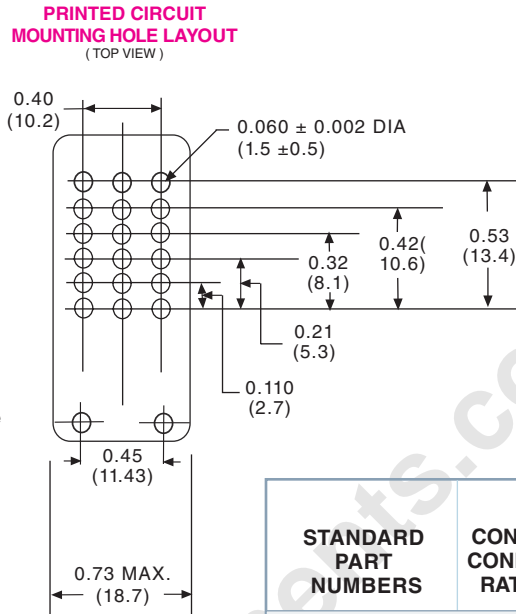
PRINTED CIRCUIT
MOUNTING HOLE LAYOUT
( TOP VIEW )

0.40
(10.2)

0.060 ± 0.002 DIA
(1.5 ±0.5)

0.32
(8.1)

0.42(
10.6)

0.53
(13.4)

0.21
(5.3)

0.110
(2.7)

0.45
(11.43)

0.73 MAX.
(18.7)

STANDARD
PART
NUMBERS

CON
CON
RAT